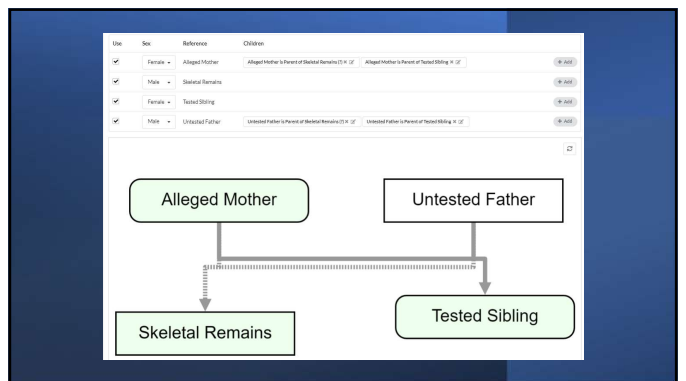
| Use | Sex | Reference | Children | |
|---|---|---|---|---|
| ✔ | Female | Alleged Mother | Alleged Mother is Parent of Skeletal Remains (?) × · Alleged Mother is Parent of Tested Sibling × | + Add |
| ✔ | Male | Skeletal Remains | | + Add |
| ✔ | Female | Tested Sibling | | + Add |
| ✔ | Male | Untested Father | Untested Father is Parent of Skeletal Remains (?) × · Untested Father is Parent of Tested Sibling × | + Add |

Alleged Mother

Untested Father

Skeletal Remains

Tested Sibling